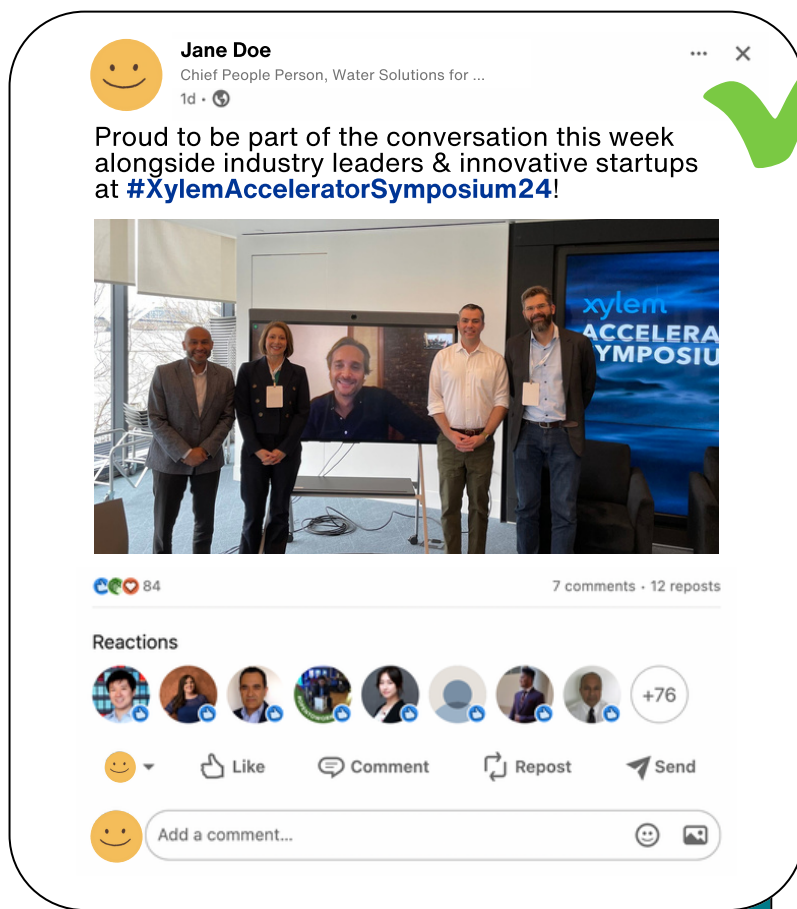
Jane Doe
Chief People Person, Water Solutions for ...
1d •

Proud to be part of the conversation this week alongside industry leaders & innovative startups at #XylemAcceleratorSymposium24!

xylem
ACCELERA
YMPOSIU

84
7 comments • 12 reposts

Reactions

+76

Like
Comment
Repost
Send

Add a comment...